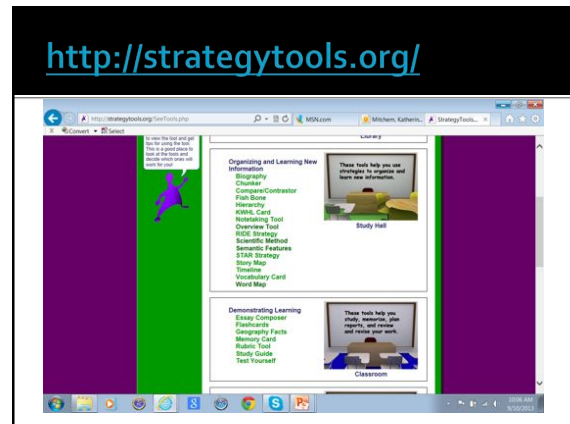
http://strategytools.org/

http://strategytools.org/SeeTools.php

MSN.com

Mitchem, Katherin...

StrategyTools...

Convert

Select

to view the tool and get tips for using the tool. This is a good place to look at all the tools and decide which ones will work for you!

Library

Organizing and Learning New Information

Biography

Chunker

Compare/Contrastor

Fish Bone

Hierarchy

KWHL Card

Notetaking Tool

Overview Tool

RIDE Strategy

Scientific Method

Semantic Features

STAR Strategy

Story Map

Timeline

Vocabulary Card

Word Map

These tools help you use strategies to organize and learn new information.

Study Hall

Demonstrating Learning

Essay Composer

Flashcards

Geography Facts

Memory Card

Rubric Tool

Study Guide

Test Yourself

These tools help you study, memorize, plan reports, and review and revise your work.

Classroom

10:06 AM

9/10/2013